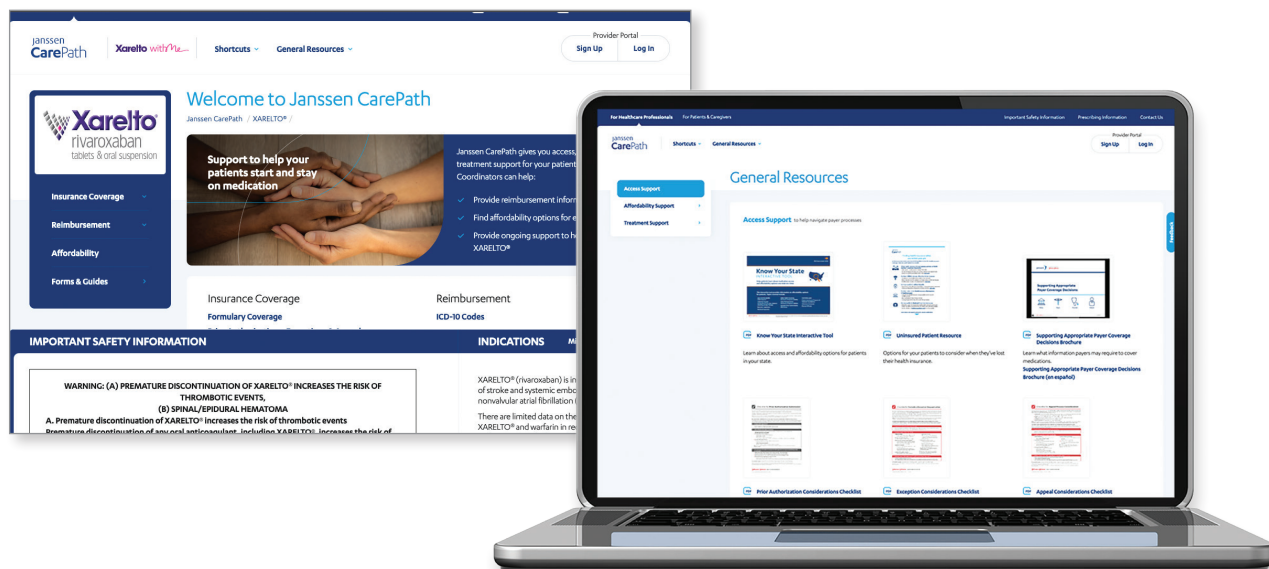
Janssen CarePath

Xarelto withMe

Shortcuts

General Resources

Provider Portal

Sign Up

Log In

Xarelto rivaroxaban tablets & oral suspension

Insurance Coverage

Reimbursement

Affordability

Forms & Guides

Welcome to Janssen CarePath

Janssen CarePath / XARELTO® /

Support to help your patients start and stay on medication

Janssen CarePath gives you access, treatment support for your patient Coordinators can help:

Provide reimbursement inform

Find affordability options for e

Provide ongoing support to he XARELTO®

Insurance Coverage

Formulary Coverage

Reimbursement

ICD-10 Codes

IMPORTANT SAFETY INFORMATION

INDICATIONS

WARNING: (A) PREMATURE DISCONTINUATION OF XARELTO® INCREASES THE RISK OF THROMBOTIC EVENTS,
(B) SPINAL/EPIDURAL HEMATOMA
A. Premature discontinuation of XARELTO® increases the risk of thrombotic events
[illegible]

XARELTO® (rivaroxaban) is in of stroke and systemic embo nonvalvular atrial fibrillation

There are limited data on the XARELTO® and warfarin in re

For Healthcare Professionals

For Patients & Caregivers

Important Safety Information

Prescribing Information

Contact Us

Janssen CarePath

Shortcuts

General Resources

Provider Portal

Sign Up

Log In

Access Support

Affordability Support

Treatment Support

General Resources

Access Support to help navigate payer processes

Feedback

Know Your State

Know Your State Interactive Tool

Learn about access and affordability options for patients in your state.

Uninsured Patient Resource

Options for your patients to consider when they've lost their health insurance.

Supporting Appropriate Payer Coverage Decisions Brochure

Learn what information payers may require to cover medications.

Supporting Appropriate Payer Coverage Decisions Brochure (en español)

Prior Authorization Considerations Checklist

Exception Considerations Checklist

Appeal Considerations Checklist